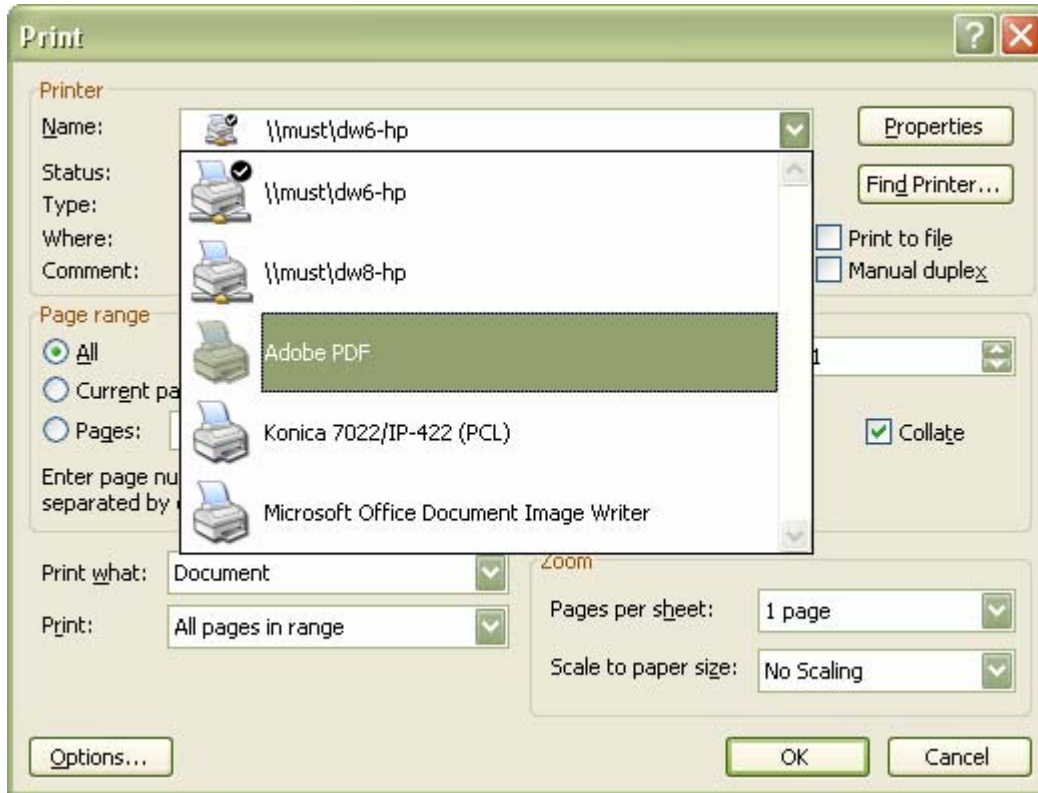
Print

Printer
Name: \\must\dw6-hp
Properties
Status:
Type:
Where:
Comment:
Find Printer...
\\must\dw6-hp
\\must\dw8-hp
Adobe PDF
Konica 7022/IP-422 (PCL)
Microsoft Office Document Image Writer
Print to file
Manual duplex

Page range
All
Current pa
Pages:
Enter page nu
separated by
1
Collate

Print what: Document
Print: All pages in range

Zoom
Pages per sheet: 1 page
Scale to paper size: No Scaling

Options...
OK
Cancel